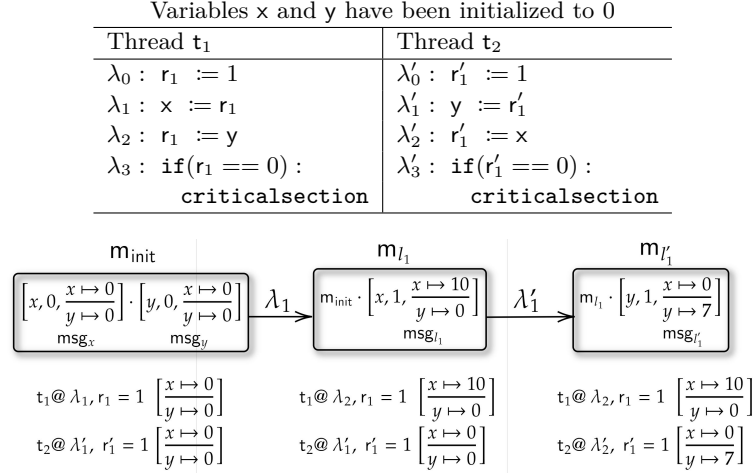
Variables x and y have been initialized to 0

| Thread $t_1$ | Thread $t_2$ |
|---|---|
| $\lambda_0$ : $r_1$ := 1 | $\lambda'_0$ : $r'_1$ := 1 |
| $\lambda_1$ : x := $r_1$ | $\lambda'_1$ : y := $r'_1$ |
| $\lambda_2$ : $r_1$ := y | $\lambda'_2$ : $r'_1$ := x |
| $\lambda_3$ : if($r_1$ == 0) : criticalsection | $\lambda'_3$ : if($r'_1$ == 0) : criticalsection |

$m_{init}$

$\left[x, 0, \frac{x \mapsto 0}{y \mapsto 0}\right] \cdot \left[y, 0, \frac{x \mapsto 0}{y \mapsto 0}\right]$

$msg_x$ $msg_y$

$\lambda_1$

$m_{l_1}$

$m_{init} \cdot \left[x, 1, \frac{x \mapsto 10}{y \mapsto 0}\right]$

$msg_{l_1}$

$\lambda'_1$

$m_{l'_1}$

$m_{l_1} \cdot \left[y, 1, \frac{x \mapsto 0}{y \mapsto 7}\right]$

$msg_{l'_1}$

$t_1 @ \lambda_1, r_1 = 1 \left[\frac{x \mapsto 0}{y \mapsto 0}\right]$

$t_2 @ \lambda'_1, r'_1 = 1 \left[\frac{x \mapsto 0}{y \mapsto 0}\right]$

$t_1 @ \lambda_2, r_1 = 1 \left[\frac{x \mapsto 10}{y \mapsto 0}\right]$

$t_2 @ \lambda'_1, r'_1 = 1 \left[\frac{x \mapsto 0}{y \mapsto 0}\right]$

$t_1 @ \lambda_2, r_1 = 1 \left[\frac{x \mapsto 10}{y \mapsto 0}\right]$

$t_2 @ \lambda'_2, r'_1 = 1 \left[\frac{x \mapsto 0}{y \mapsto 7}\right]$